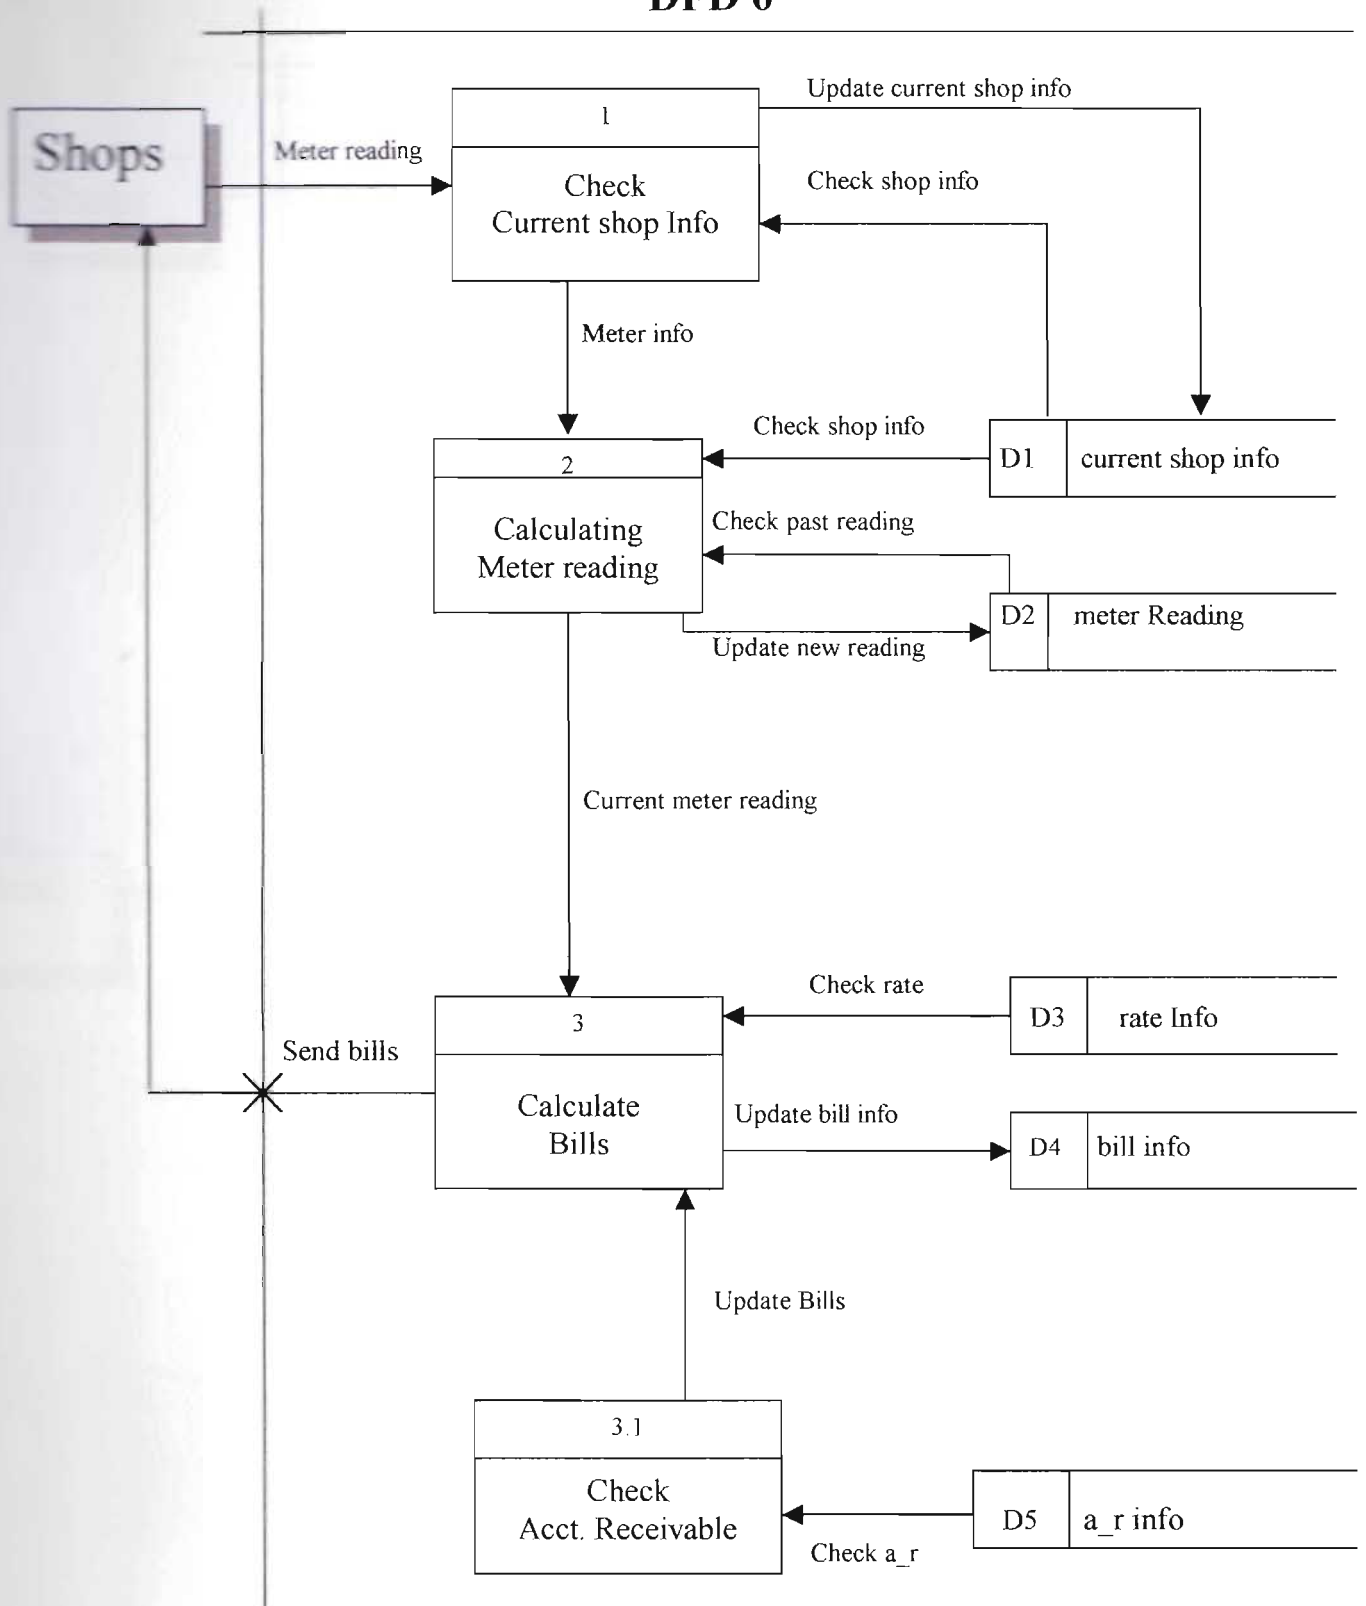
DFD 0

Shops

Meter reading

1

Check Current shop Info

Update current shop info

Check shop info

Meter info

2

Calculating Meter reading

Check shop info

D1 current shop info

Check past reading

D2 meter Reading

Update new reading

Current meter reading

3

Calculate Bills

Check rate

D3 rate Info

Send bills

Update bill info

D4 bill info

Update Bills

3.1

Check Acct. Receivable

D5 a_r info

Check a_r